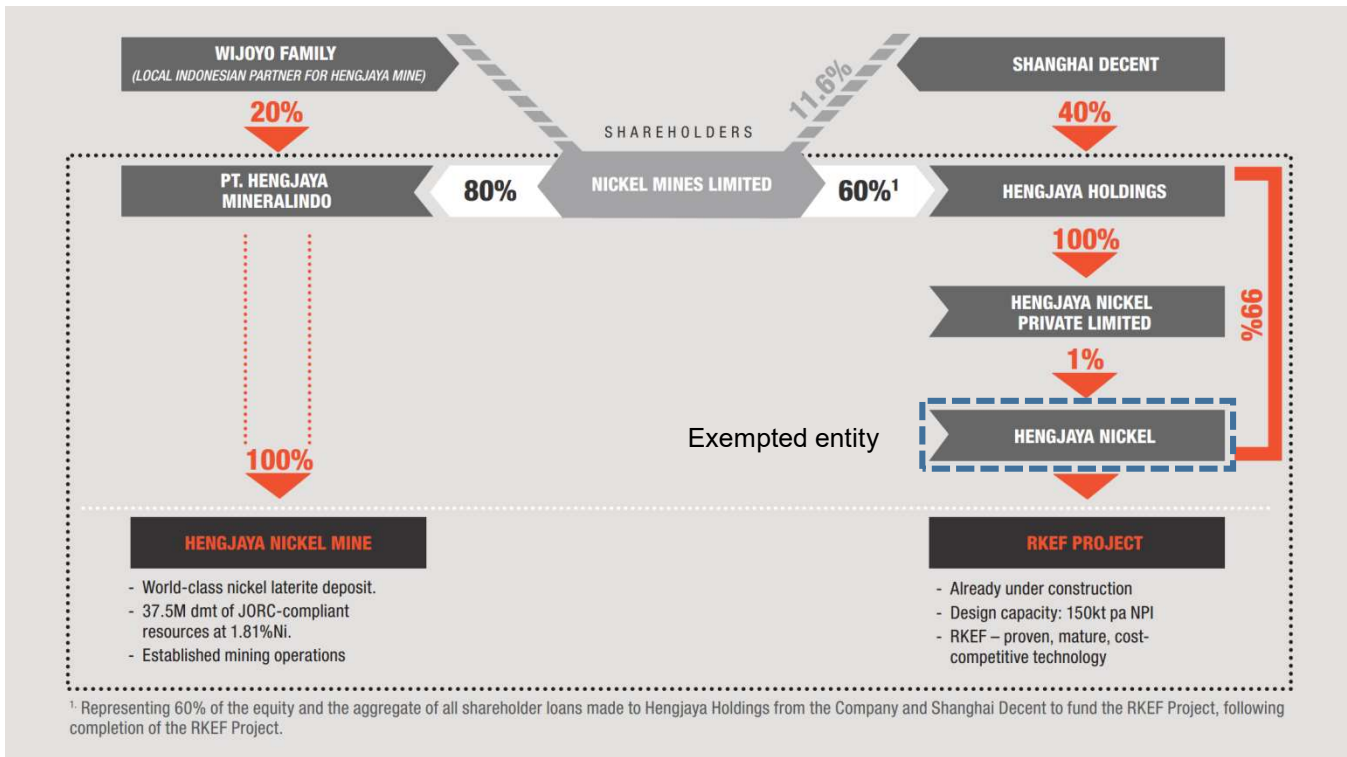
WIJOYO FAMILY
(LOCAL INDONESIAN PARTNER FOR HENGJAYA MINE)

11.6%

SHANGHAI DECENT

20%

SHAREHOLDERS

40%

PT. HENGJAYA MINERALINDO

80%

NICKEL MINES LIMITED

60%$^1$

HENGJAYA HOLDINGS

100%

HENGJAYA NICKEL PRIVATE LIMITED

99%

1%

Exempted entity

HENGJAYA NICKEL

100%

HENGJAYA NICKEL MINE

- World-class nickel laterite deposit.
- 37.5M dmt of JORC-compliant resources at 1.81%Ni.
- Established mining operations

RKEF PROJECT

- Already under construction
- Design capacity: 150kt pa NPI
- RKEF – proven, mature, cost-competitive technology

$^1$ Representing 60% of the equity and the aggregate of all shareholder loans made to Hengjaya Holdings from the Company and Shanghai Decent to fund the RKEF Project, following completion of the RKEF Project.